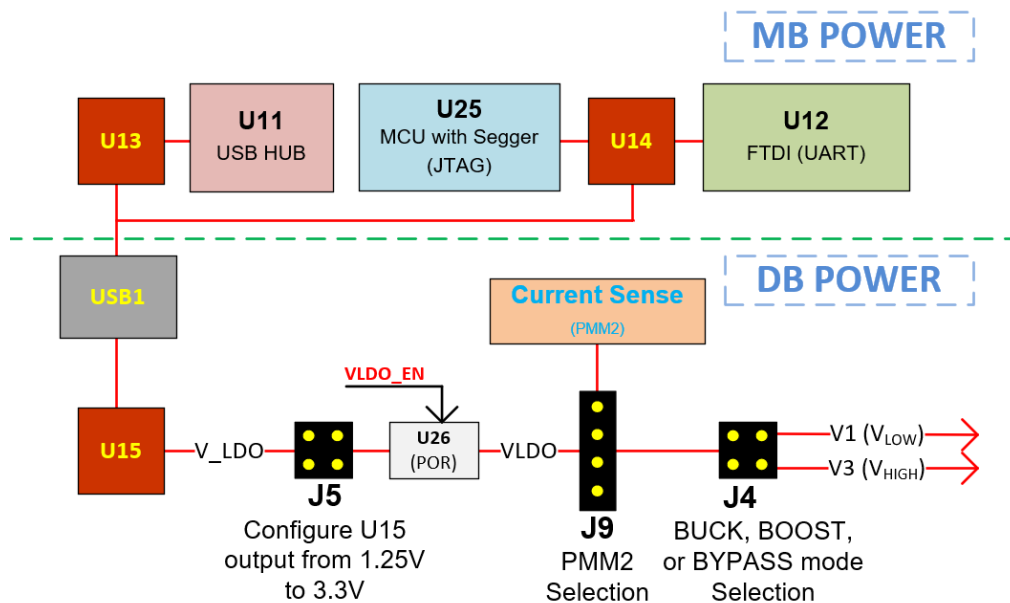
MB POWER

U13

U11
USB HUB

U25
MCU with Segger
(JTAG)

U14

U12
FTDI (UART)

DB POWER

USB1

Current Sense
(PMM2)

VLDO_EN

U15

V_LDO

J5
Configure U15 output from 1.25V to 3.3V

U26
(POR)

VLDO

J9
PMM2 Selection

J4
BUCK, BOOST, or BYPASS mode Selection

V1 ($V_{LOW}$)

V3 ($V_{HIGH}$)